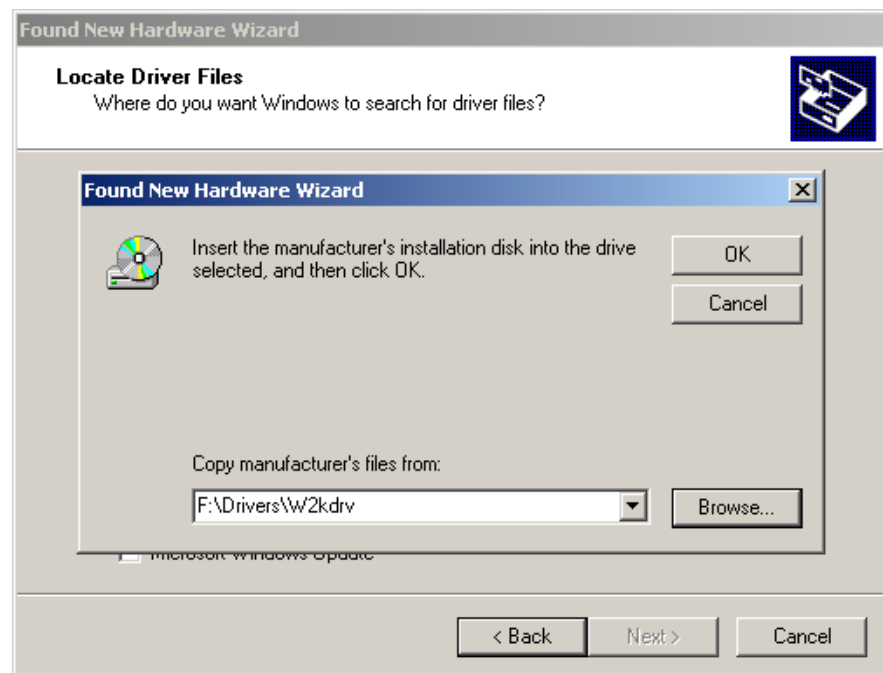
Found New Hardware Wizard

Locate Driver Files
Where do you want Windows to search for driver files?

Found New Hardware Wizard

Insert the manufacturer's installation disk into the drive selected, and then click OK.

OK

Cancel

Copy manufacturer's files from:

F:\Drivers\W2kdrv

Browse...

Microsoft Windows Update

< Back

Next >

Cancel